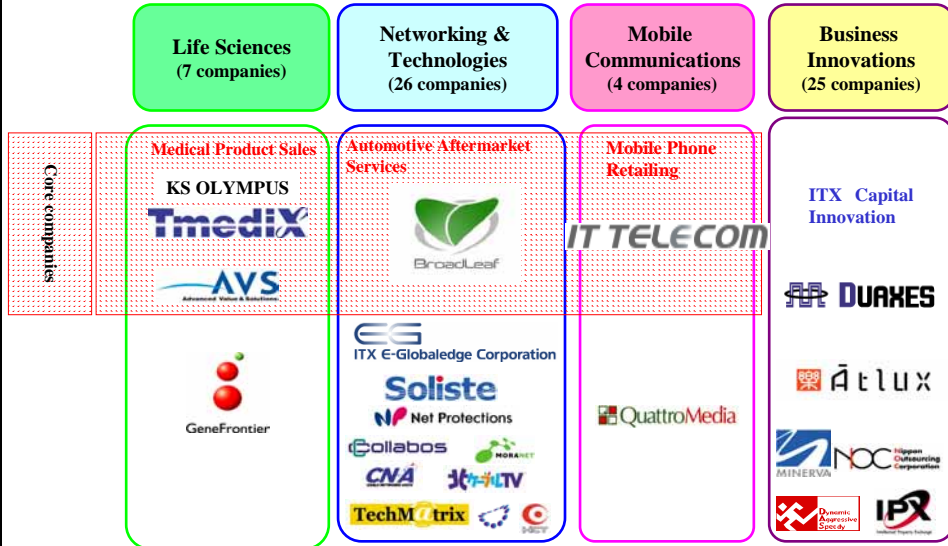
Life Sciences
(7 companies)

Networking & Technologies
(26 companies)

Mobile Communications
(4 companies)

Business Innovations
(25 companies)

Core companies

Medical Product Sales

KS OLYMPUS

TmediX

AVS
Advanced Value & Solutions

GeneFrontier

Automotive Aftermarket Services

BroadLeaf

ITX E-Globaledge Corporation

Soliste

Net Protections

Collabos

MORANET

CNA

TechMatrix

Mobile Phone Retailing

IT TELECOM

QuattroMedia

ITX Capital Innovation

DUAXES

Atlux

MINERVA

NOC Nippon Outsourcing Corporation

Dynamic Aggressive Speedy

IPX